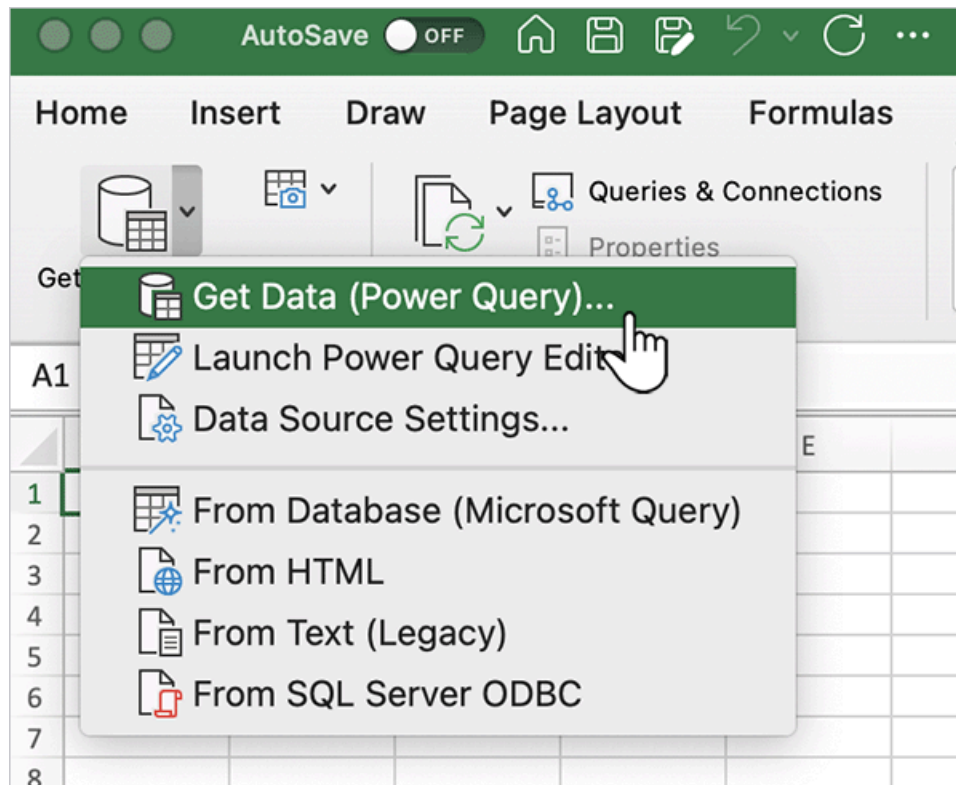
AutoSave OFF

Home Insert Draw Page Layout Formulas

Queries & Connections

Properties

Get

Get Data (Power Query)...

Launch Power Query Edit

Data Source Settings...

From Database (Microsoft Query)

From HTML

From Text (Legacy)

From SQL Server ODBC

A1

E

1
2
3
4
5
6
7
8